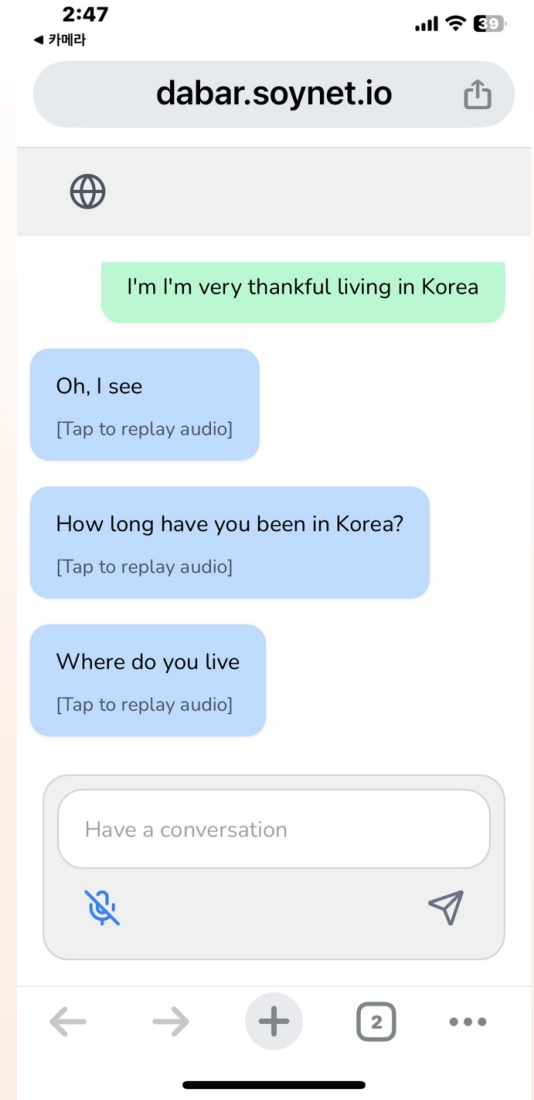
2:47
◀ 카메라
39

dabar.soynet.io

I'm I'm very thankful living in Korea

Oh, I see
[Tap to replay audio]

How long have you been in Korea?
[Tap to replay audio]

Where do you live
[Tap to replay audio]

Have a conversation

2